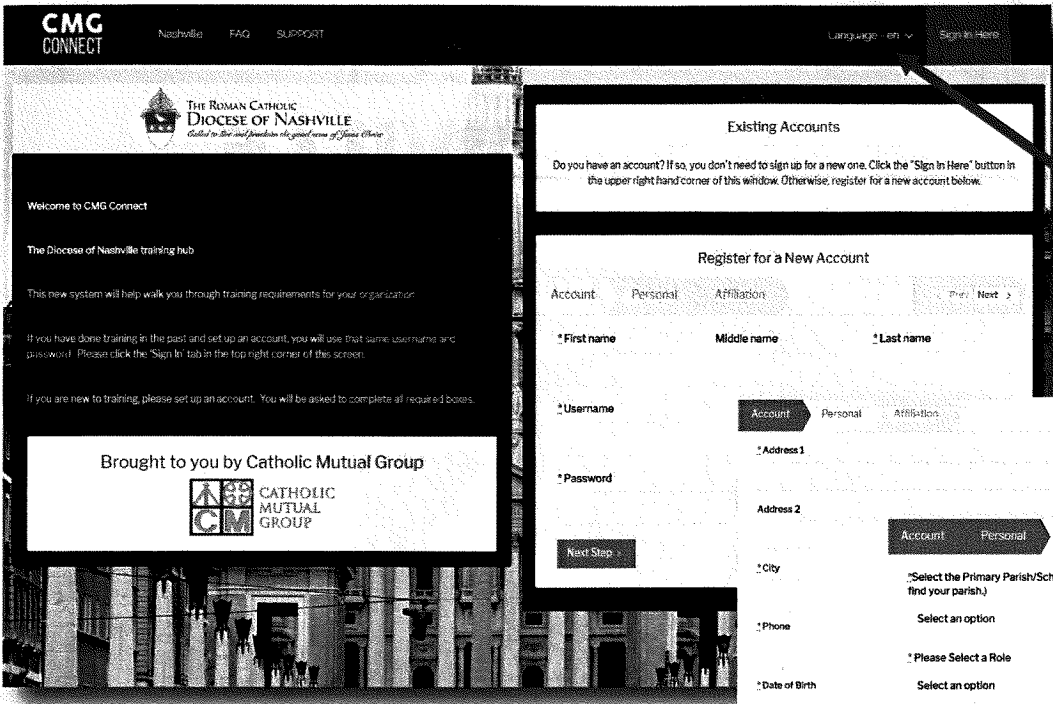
CMG CONNECT

Nashville FAQ SUPPORT

Language - en ∨ Sign In Here

THE ROMAN CATHOLIC DIOCESE OF NASHVILLE
Called to live and proclaim the good news of Jesus Christ

Welcome to CMG Connect

The Diocese of Nashville training hub

This new system will help walk you through training requirements for your organization.

If you have done training in the past and set up an account, you will use that same username and password. Please click the 'Sign In' tab in the top right corner of this screen.

If you are new to training, please set up an account. You will be asked to complete all required boxes.

Brought to you by Catholic Mutual Group

CATHOLIC MUTUAL GROUP

Existing Accounts

Do you have an account? If so, you don't need to sign up for a new one. Click the "Sign In Here" button in the upper right hand corner of this window. Otherwise, register for a new account below.

Register for a New Account

Account Personal Affiliation

Prev Next >

* First name

Middle name

* Last name

* Username

* Password

Next Step >

Account Personal Affiliation

* Address 1

Address 2

* City

* Phone

* Date of Birth

Account Personal

*Select the Primary Parish/Sch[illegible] find your parish.)

Select an option

* Please Select a Role

Select an option